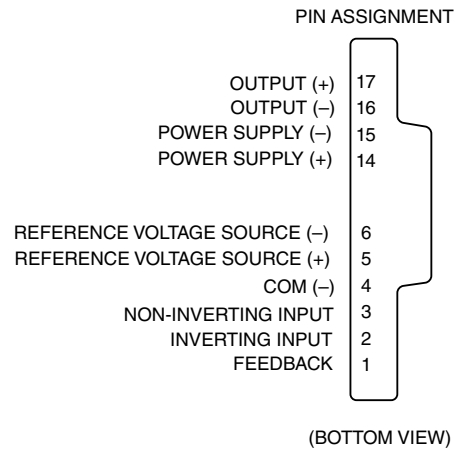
PIN ASSIGNMENT

OUTPUT (+) 17
OUTPUT (–) 16
POWER SUPPLY (–) 15
POWER SUPPLY (+) 14

REFERENCE VOLTAGE SOURCE (–) 6
REFERENCE VOLTAGE SOURCE (+) 5
COM (–) 4
NON-INVERTING INPUT 3
INVERTING INPUT 2
FEEDBACK 1

(BOTTOM VIEW)